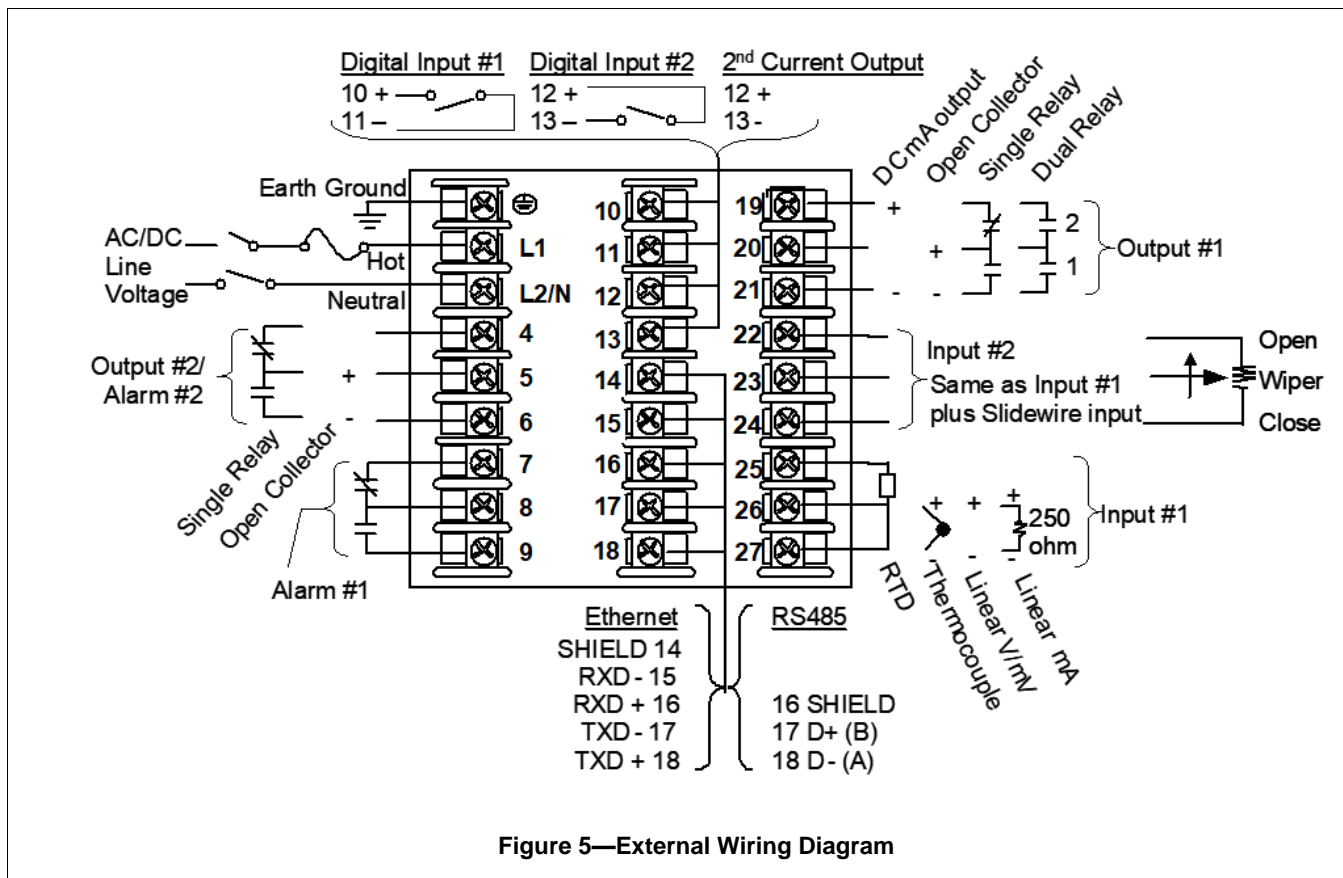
Digital Input #1
10 +
11 –

Digital Input #2
12 +
13 –

2$^{nd}$ Current Output
12 +
13 -

DCmA output
Open Collector
Single Relay
Dual Relay

Earth Ground

AC/DC Line Voltage

Hot
Neutral

L1
L2/N
4
5
6
7
8
9

10
11
12
13
14
15
16
17
18

19
20
21
22
23
24
25
26
27

+
+
-
-
2
1
Output #1

Output #2/ Alarm #2
+
-

Single Relay
Open Collector

Alarm #1

Input #2
Same as Input #1 plus Slidewire input

Open
Wiper
Close

+
+
+
-
-
250 ohm
Input #1

RTD
Thermocouple
Linear V/mV
Linear mA

Ethernet
SHIELD 14
RXD - 15
RXD + 16
TXD - 17
TXD + 18

RS485
16 SHIELD
17 D+ (B)
18 D- (A)

Figure 5—External Wiring Diagram